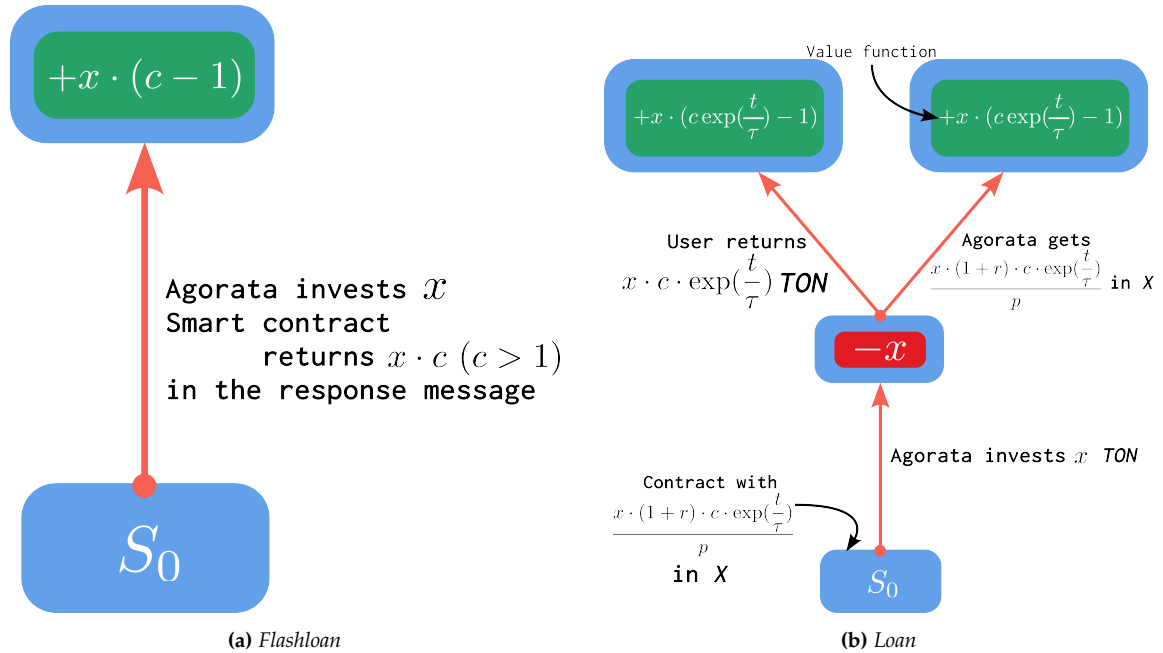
$+x \cdot (c-1)$

Agorata invests $x$
Smart contract
returns $x \cdot c \ (c > 1)$
in the response message

$S_0$

**(a)** *Flashloan*

Value function

$+x \cdot (c \exp(\frac{t}{\tau}) - 1)$

$+x \cdot (c \exp(\frac{t}{\tau}) - 1)$

User returns
$x \cdot c \cdot \exp(\frac{t}{\tau})$ *TON*

Agorata gets
$\frac{x \cdot (1+r) \cdot c \cdot \exp(\frac{t}{\tau})}{p}$ in *X*

$-x$

Agorata invests $x$ *TON*

Contract with
$\frac{x \cdot (1+r) \cdot c \cdot \exp(\frac{t}{\tau})}{p}$
in *X*

$S_0$

**(b)** *Loan*